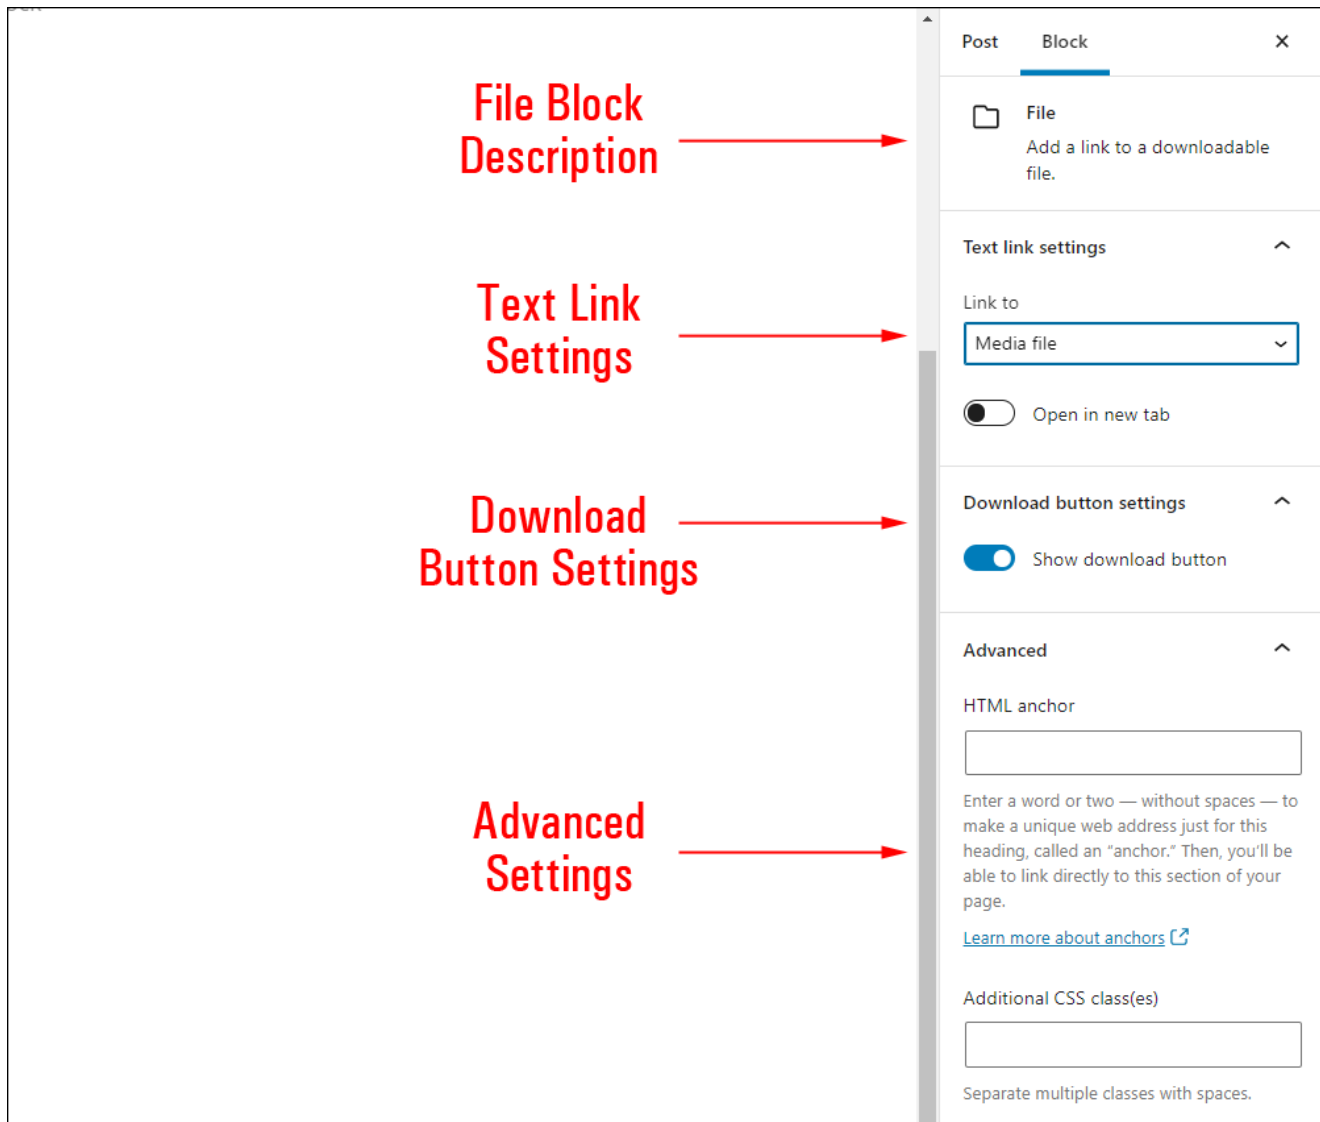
File Block Description

Text Link Settings

Download Button Settings

Advanced Settings

Post Block ×

File

Add a link to a downloadable file.

Text link settings

Link to

Media file

Open in new tab

Download button settings

Show download button

Advanced

HTML anchor

Enter a word or two — without spaces — to make a unique web address just for this heading, called an "anchor." Then, you'll be able to link directly to this section of your page.

Learn more about anchors

Additional CSS class(es)

Separate multiple classes with spaces.